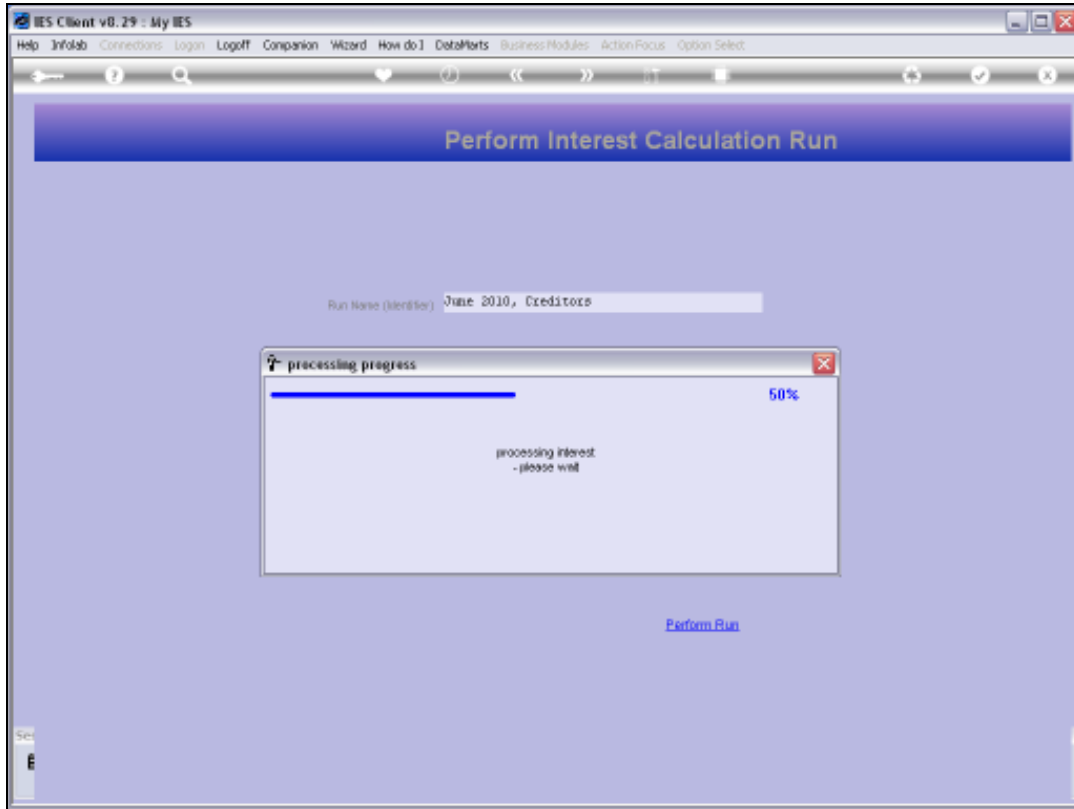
IES Client v8.29 : My IES

Help Infolab Connections Logon Logoff Companion Wizard How do I DataMarts Business Modules Action Focus Option Select

Perform Interest Calculation Run

Run Name (Identifier) June 2010, Creditors

processing progress

50%

processing interest
- please wait

Perform Run

Se
E